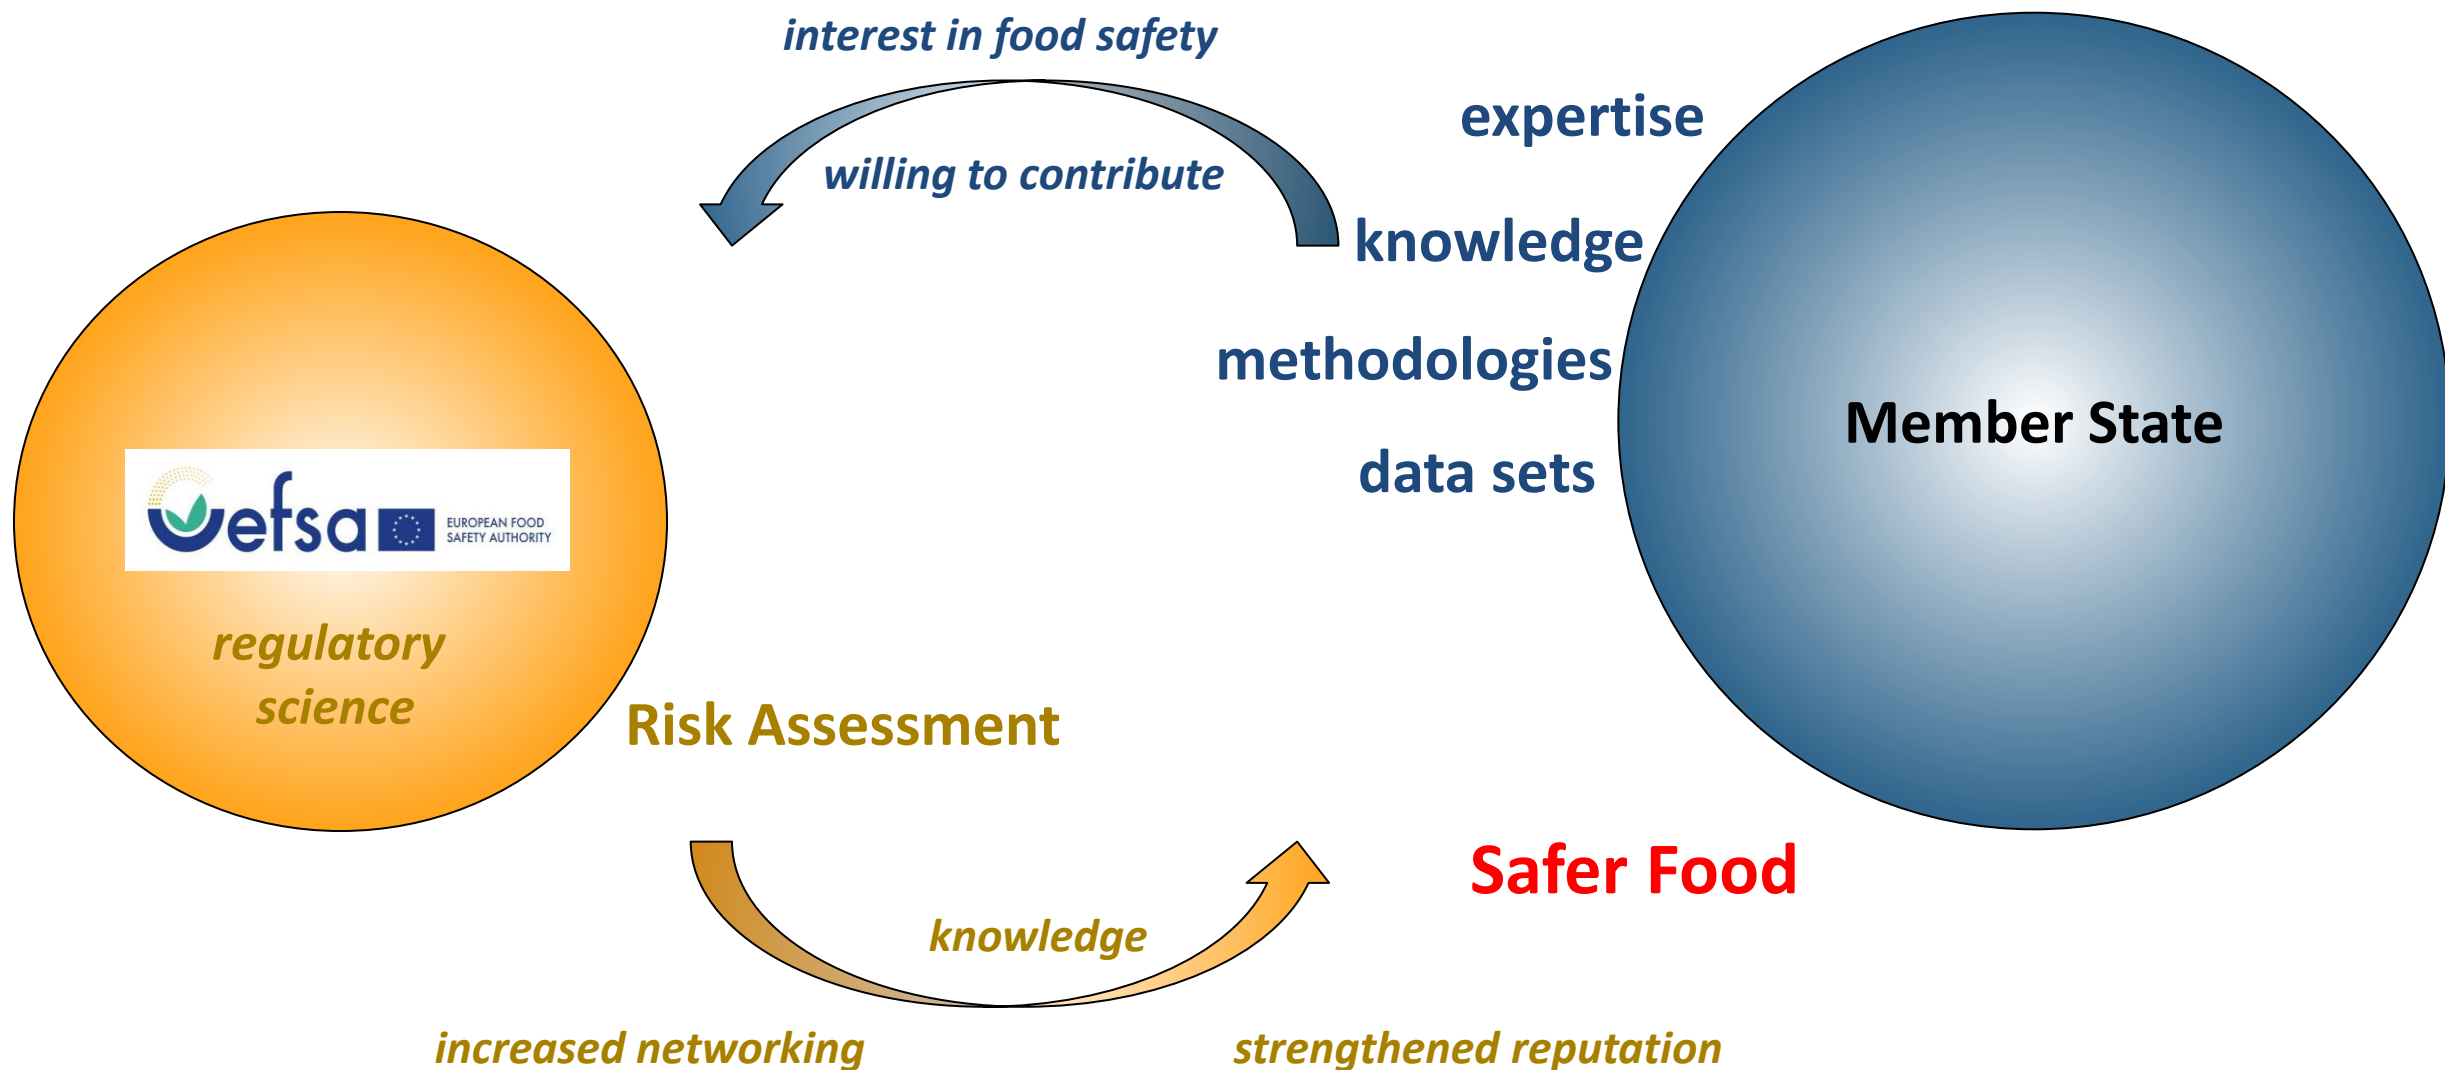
interest in food safety

willing to contribute

expertise

knowledge

methodologies

data sets

Member State

efsa

EUROPEAN FOOD SAFETY AUTHORITY

regulatory science

Risk Assessment

Safer Food

knowledge

increased networking

strengthened reputation